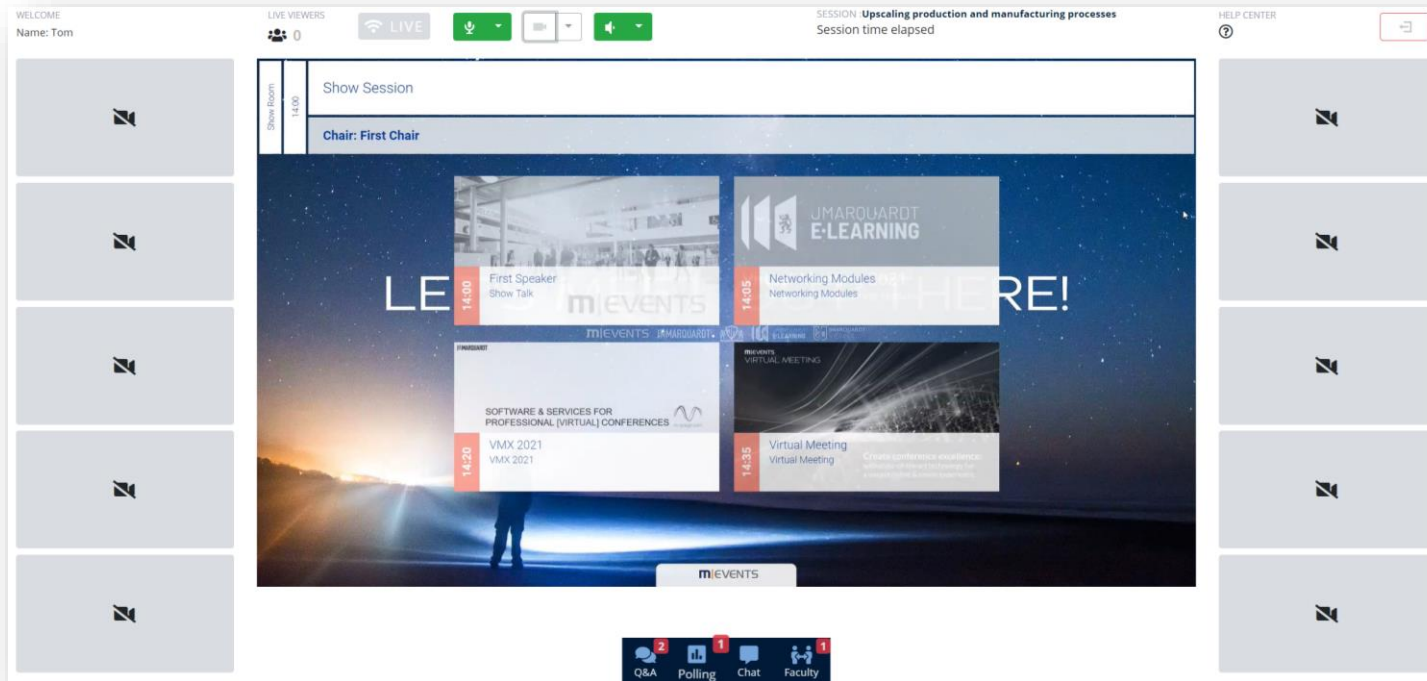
WELCOME
Name: Tom

LIVE VIEWERS
0

LIVE

SESSION Upscaling production and manufacturing processes
Session time elapsed

HELP CENTER

Show Room

14:00

Show Session

Chair: First Chair

LE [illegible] RE!

JMARQUARDT
E-LEARNING

14:00
First Speaker
Show Talk

14:05
Networking Modules
Networking Modules

m|EVENTS JMARQUARDT

JMARQUARDT

SOFTWARE & SERVICES FOR PROFESSIONAL [VIRTUAL] CONFERENCES

14:20
VMX 2021
VMX 2021

m|EVENTS
VIRTUAL MEETING

14:35
Virtual Meeting
Virtual Meeting

m|EVENTS

2
Q&A

1
Polling

Chat

1
Faculty